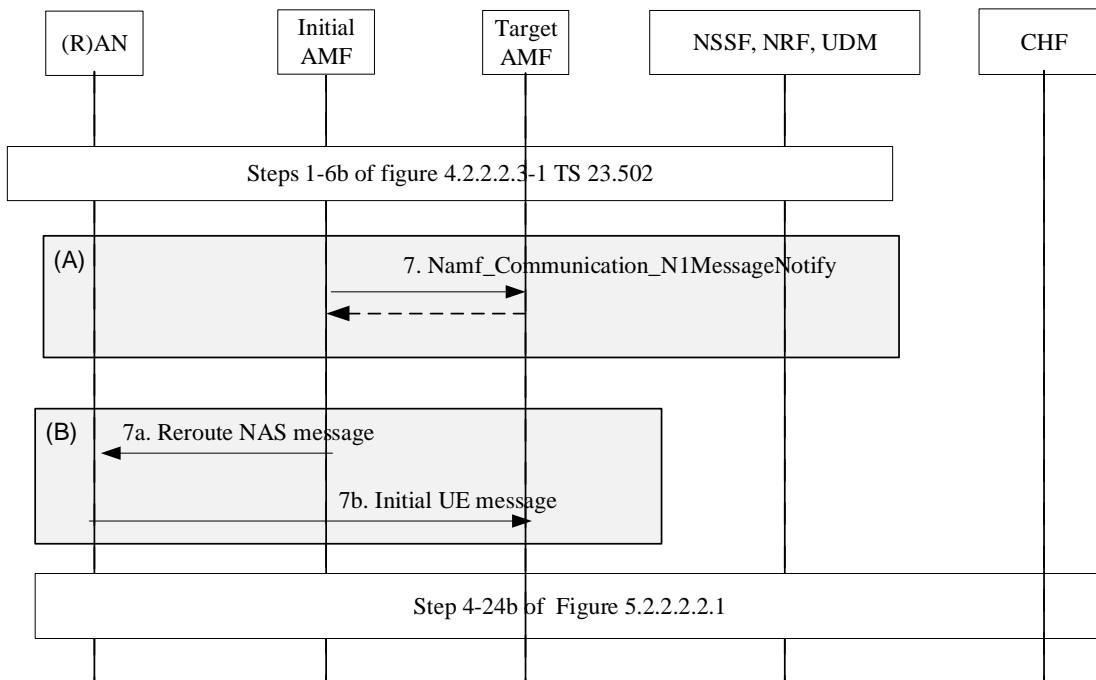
(R)AN

Initial AMF

Target AMF

NSSF, NRF, UDM

CHF

Steps 1-6b of figure 4.2.2.2.3-1 TS 23.502

(A)

7. Namf_Communication_N1MessageNotify

(B)

7a. Reroute NAS message

7b. Initial UE message

Step 4-24b of Figure 5.2.2.2.2.1